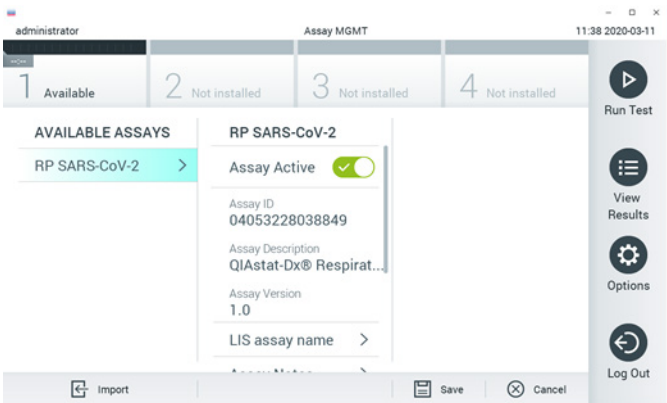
administrator
Assay MGMT
11:38 2020-03-11

1 Available
2 Not installed
3 Not installed
4 Not installed

Run Test

AVAILABLE ASSAYS
RP SARS-CoV-2

RP SARS-CoV-2
Assay Active
Assay ID
04053228038849
Assay Description
QIAstat-Dx® Respirat...
Assay Version
1.0
LIS assay name
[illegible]

View Results
Options
Log Out

Import
Save
Cancel